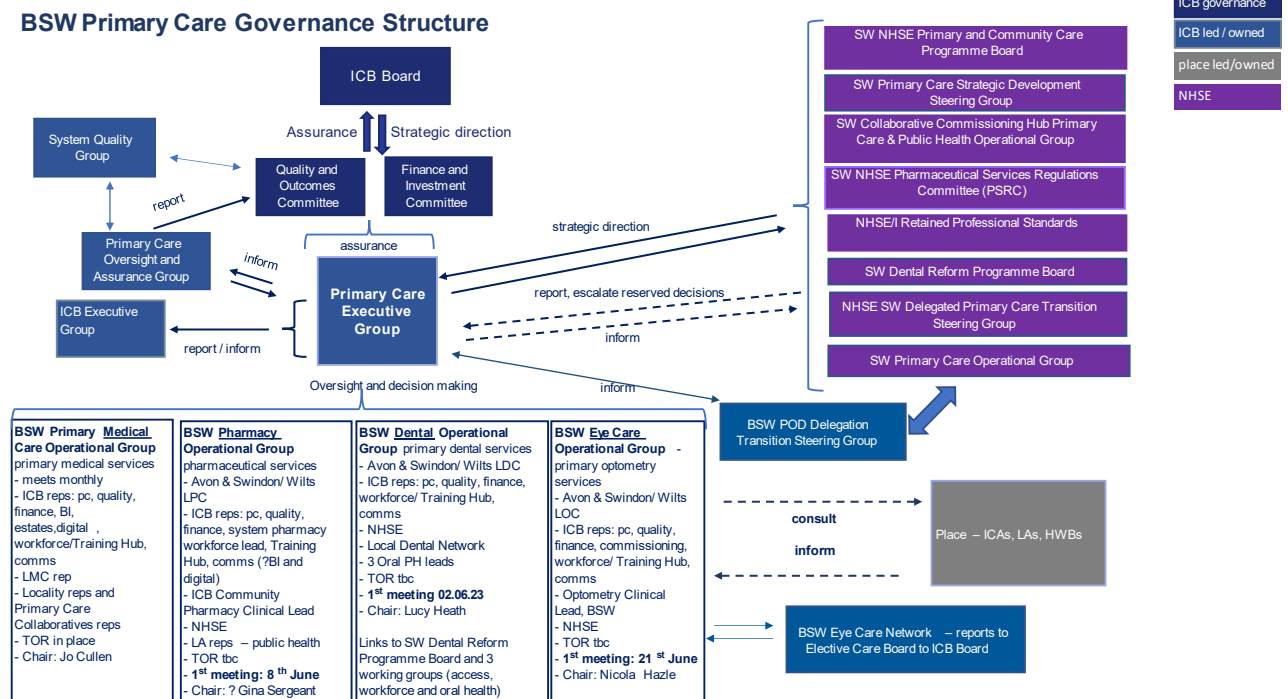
BSW Primary Care Governance Structure

ICB governance
ICB led / owned
place led/owned
NHSE

ICB Board

Assurance
Strategic direction

System Quality Group

Quality and Outcomes Committee

Finance and Investment Committee

report

assurance

Primary Care Oversight and Assurance Group

inform

Primary Care Executive Group

ICB Executive Group

report / inform

Oversight and decision making

SW NHSE Primary and Community Care Programme Board
SW Primary Care Strategic Development Steering Group
SW Collaborative Commissioning Hub Primary Care & Public Health Operational Group
SW NHSE Pharmaceutical Services Regulations Committee (PSRC)
NHSE/I Retained Professional Standards
SW Dental Reform Programme Board
NHSE SW Delegated Primary Care Transition Steering Group
SW Primary Care Operational Group

strategic direction
report, escalate reserved decisions
inform
inform

BSW POD Delegation Transition Steering Group

BSW Primary Medical Care Operational Group primary medical services
- meets monthly
- ICB reps: pc, quality, finance, BI, estates,digital , workforce/Training Hub, comms
- LMC rep
- Locality reps and Primary Care Collaboratives reps
- TOR in place
- Chair: Jo Cullen

BSW Pharmacy Operational Group pharmaceutical services
- Avon & Swindon/ Wilts LPC
- ICB reps: pc, quality, finance, system pharmacy workforce lead, Training Hub, comms (?BI and digital)
- ICB Community Pharmacy Clinical Lead
- NHSE
- LA reps – public health
- TOR tbc
- 1st meeting: 8th June
- Chair: ? Gina Sergeant

BSW Dental Operational Group primary dental services
- Avon & Swindon/ Wilts LDC
- ICB reps: pc, quality, finance, workforce/ Training Hub, comms
- NHSE
- Local Dental Network
- 3 Oral PH leads
- TOR tbc
- 1st meeting 02.06.23
- Chair: Lucy Heath

Links to SW Dental Reform Programme Board and 3 working groups (access, workforce and oral health)

BSW Eye Care Operational Group - primary optometry services
- Avon & Swindon/ Wilts LOC
- ICB reps: pc, quality, finance, commissioning, workforce/ Training Hub, comms
- Optometry Clinical Lead, BSW
- NHSE
- TOR tbc
- 1st meeting: 21st June
- Chair: Nicola Hazle

consult
inform

Place – ICAs, LAs, HWBs

BSW Eye Care Network – reports to Elective Care Board to ICB Board